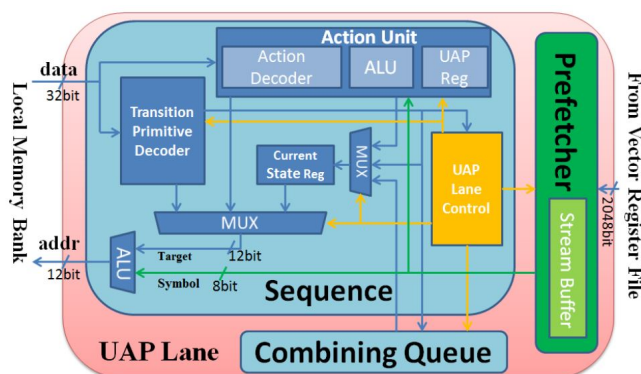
Local Memory Bank

data
32bit

addr
12bit

Action Unit

Action Decoder

ALU

UAP Reg

Transition Primitive Decoder

Current State Reg

MUX

UAP Lane Control

MUX

ALU

Target

12bit

Symbol

8bit

Sequence

Prefetcher

Stream Buffer

2048bit

From Vector Register File

UAP Lane

Combining Queue